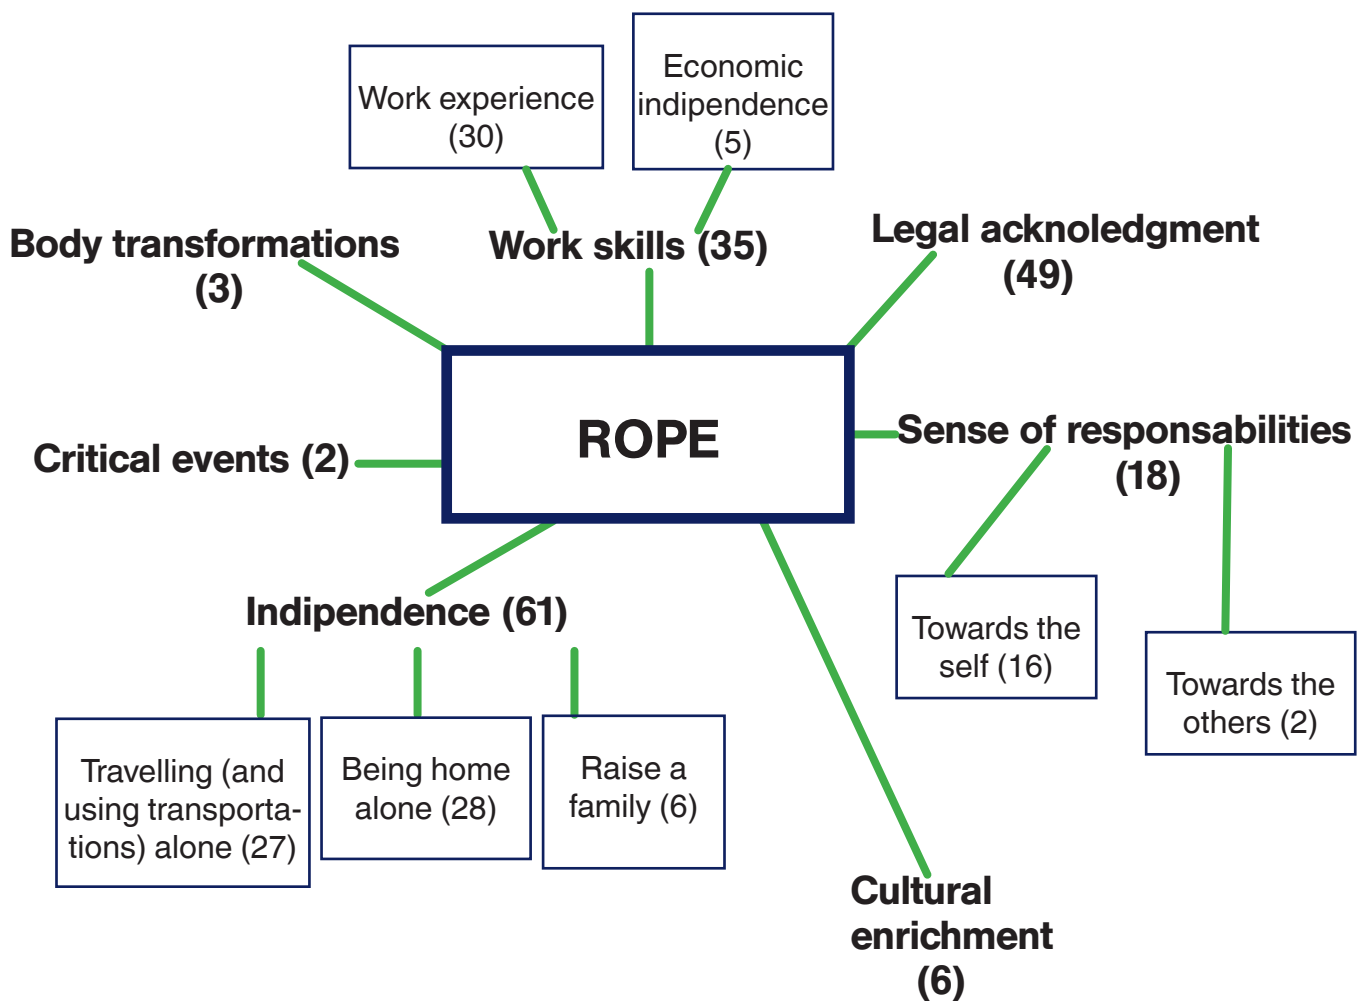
Work experience (30)

Economic indipendence (5)

Body transformations (3)

Work skills (35)

Legal acknoledgment (49)

ROPE

Critical events (2)

Sense of responsabilities (18)

Towards the self (16)

Towards the others (2)

Indipendence (61)

Travelling (and using transportations) alone (27)

Being home alone (28)

Raise a family (6)

Cultural enrichment (6)